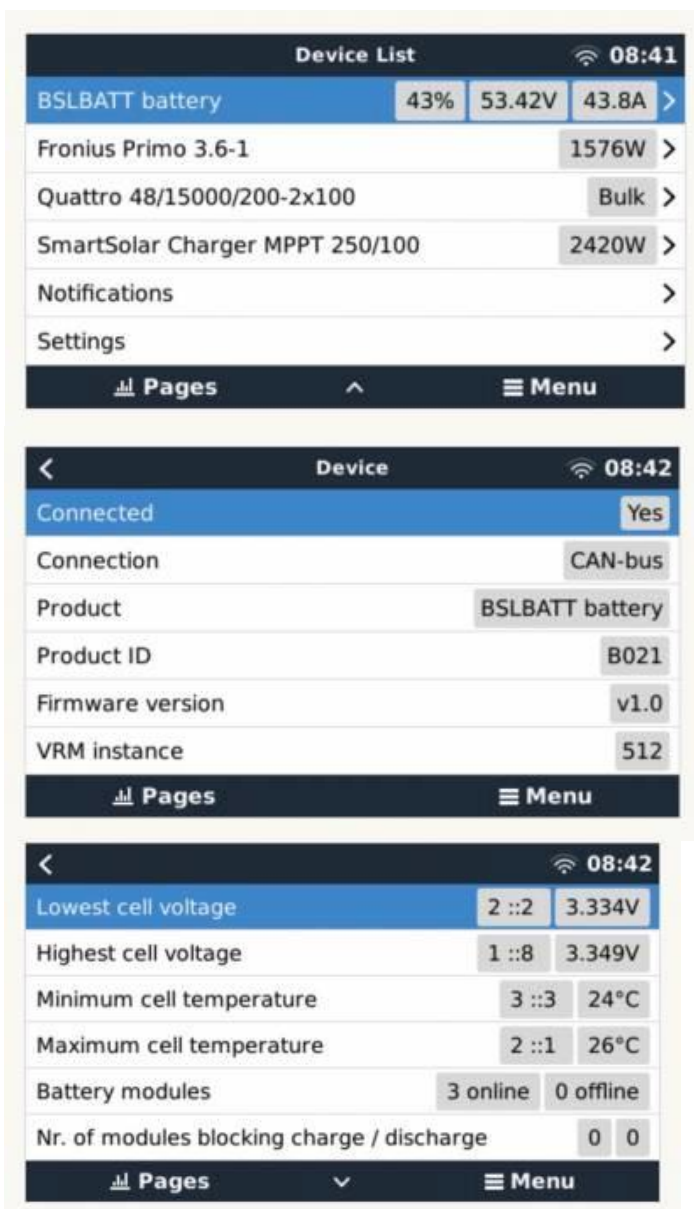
Device List 08:41

BSLBATT battery 43% 53.42V 43.8A >

Fronius Primo 3.6-1 1576W >

Quattro 48/15000/200-2x100 Bulk >

SmartSolar Charger MPPT 250/100 2420W >

Notifications >

Settings >

Pages ^ Menu

< Device 08:42

Connected Yes

Connection CAN-bus

Product BSLBATT battery

Product ID B021

Firmware version v1.0

VRM instance 512

Pages Menu

< 08:42

Lowest cell voltage 2 ::2 3.334V

Highest cell voltage 1 ::8 3.349V

Minimum cell temperature 3 ::3 24°C

Maximum cell temperature 2 ::1 26°C

Battery modules 3 online 0 offline

Nr. of modules blocking charge / discharge 0 0

Pages Menu